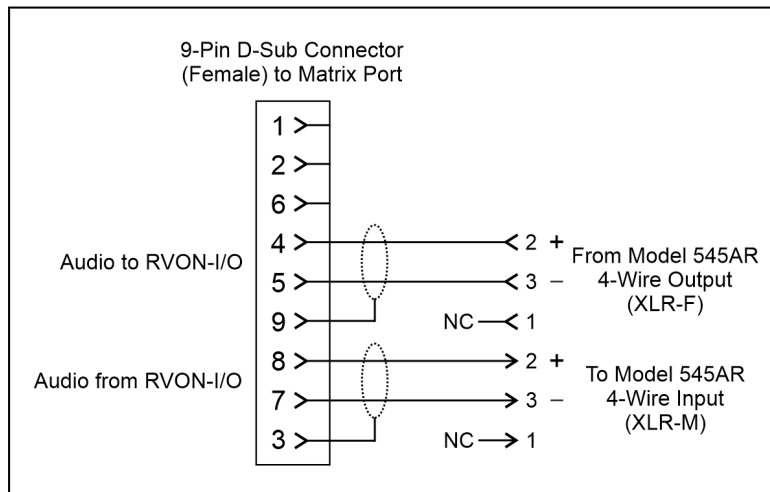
9-Pin D-Sub Connector
(Female) to Matrix Port

1
2
6
4
5
9
8
7
3

Audio to RVON-I/O

Audio from RVON-I/O

2 +
3 –
NC 1

From Model 545AR
4-Wire Output
(XLR-F)

2 +
3 –
NC 1

To Model 545AR
4-Wire Input
(XLR-M)